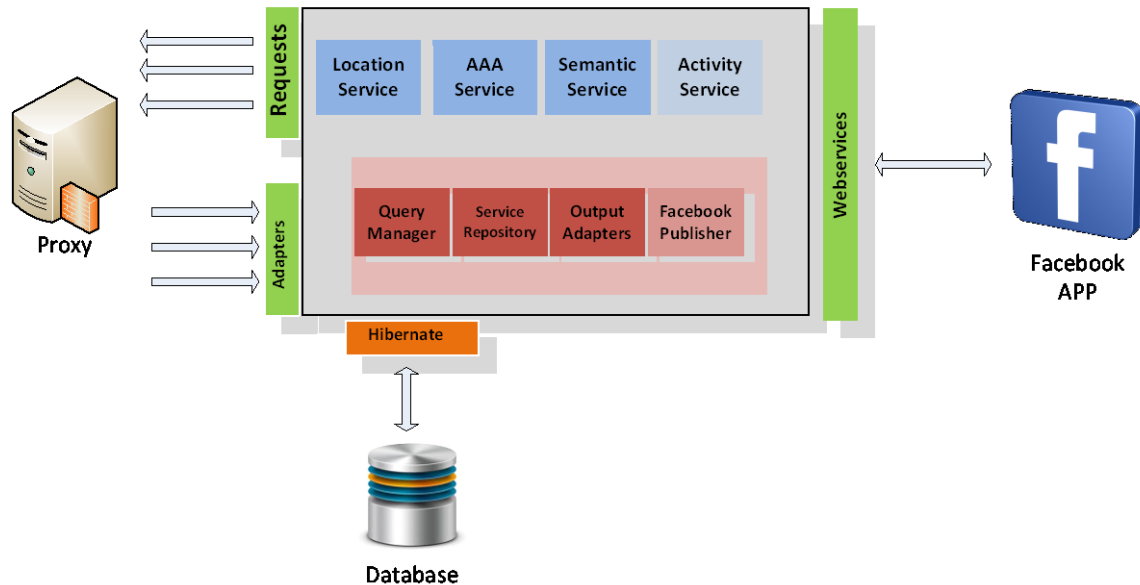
Requests

Location Service

AAA Service

Semantic Service

Activity Service

Proxy

Adapters

Query Manager

Service Repository

Output Adapters

Facebook Publisher

Webservices

f

Facebook APP

Hibernate

Database